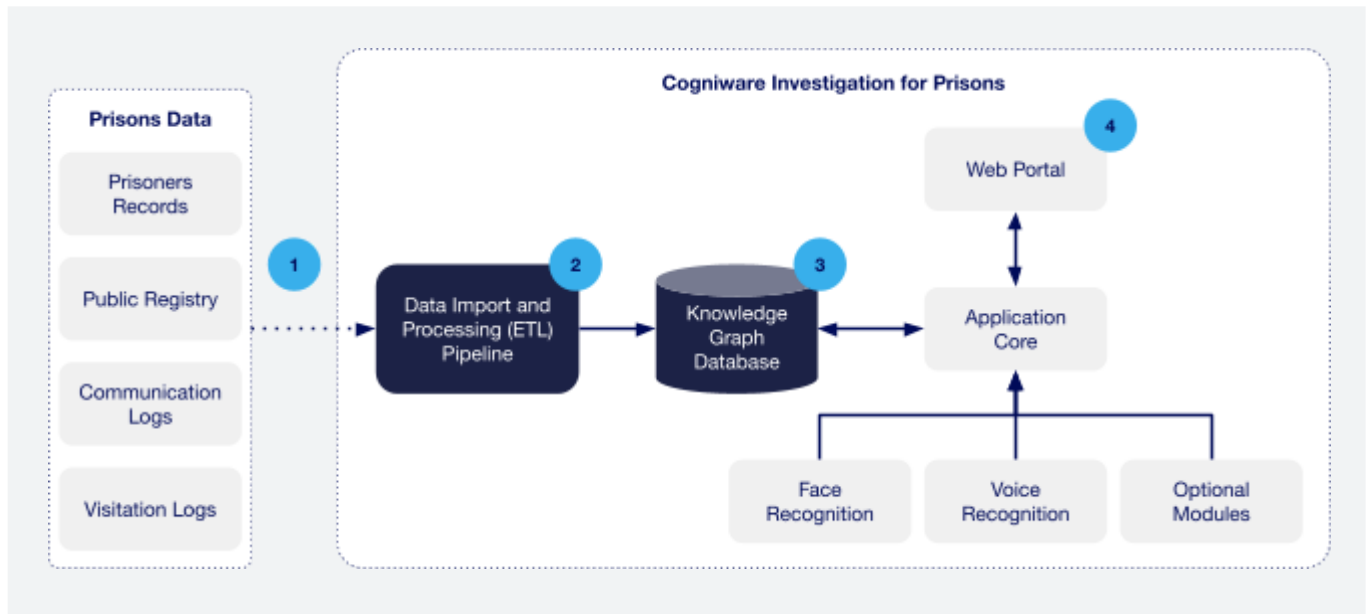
Prisons Data

Prisoners Records

Public Registry

Communication Logs

Visitation Logs

1

Cogniware Investigation for Prisons

2

Data Import and Processing (ETL) Pipeline

3

Knowledge Graph Database

4

Web Portal

Application Core

Face Recognition

Voice Recognition

Optional Modules